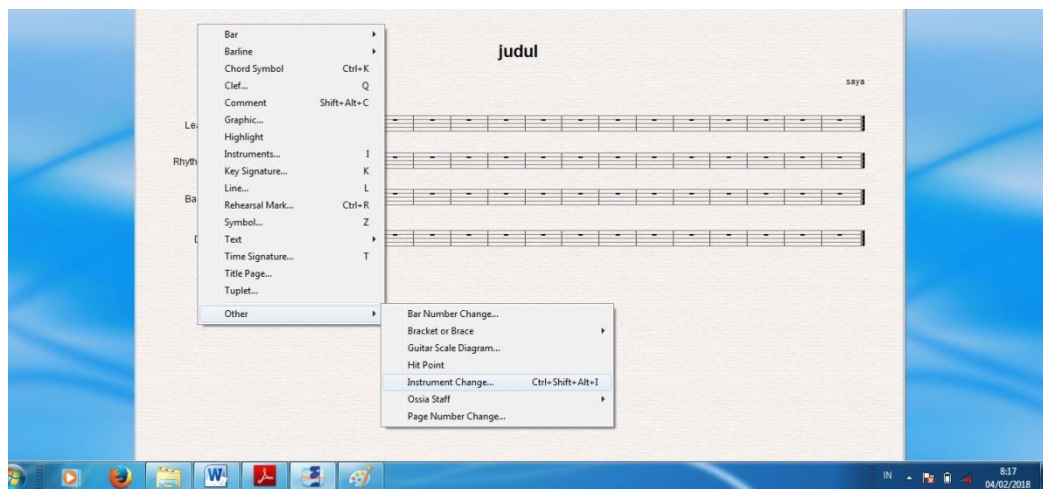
Bar
Barline
Chord Symbol Ctrl+K
Clef... Q
Comment Shift+Alt+C
Graphic...
Highlight
Instruments... I
Key Signature... K
Line... L
Rehearsal Mark... Ctrl+R
Symbol... Z
Text
Time Signature... T
Title Page...
Tuplet...
Other

judul

saya

Le
Rhyth
Ba
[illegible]

Bar Number Change...
Bracket or Brace
Guitar Scale Diagram...
Hit Point
Instrument Change... Ctrl+Shift+Alt+I
Ossia Staff
Page Number Change...

IN
8:17
04/02/2018